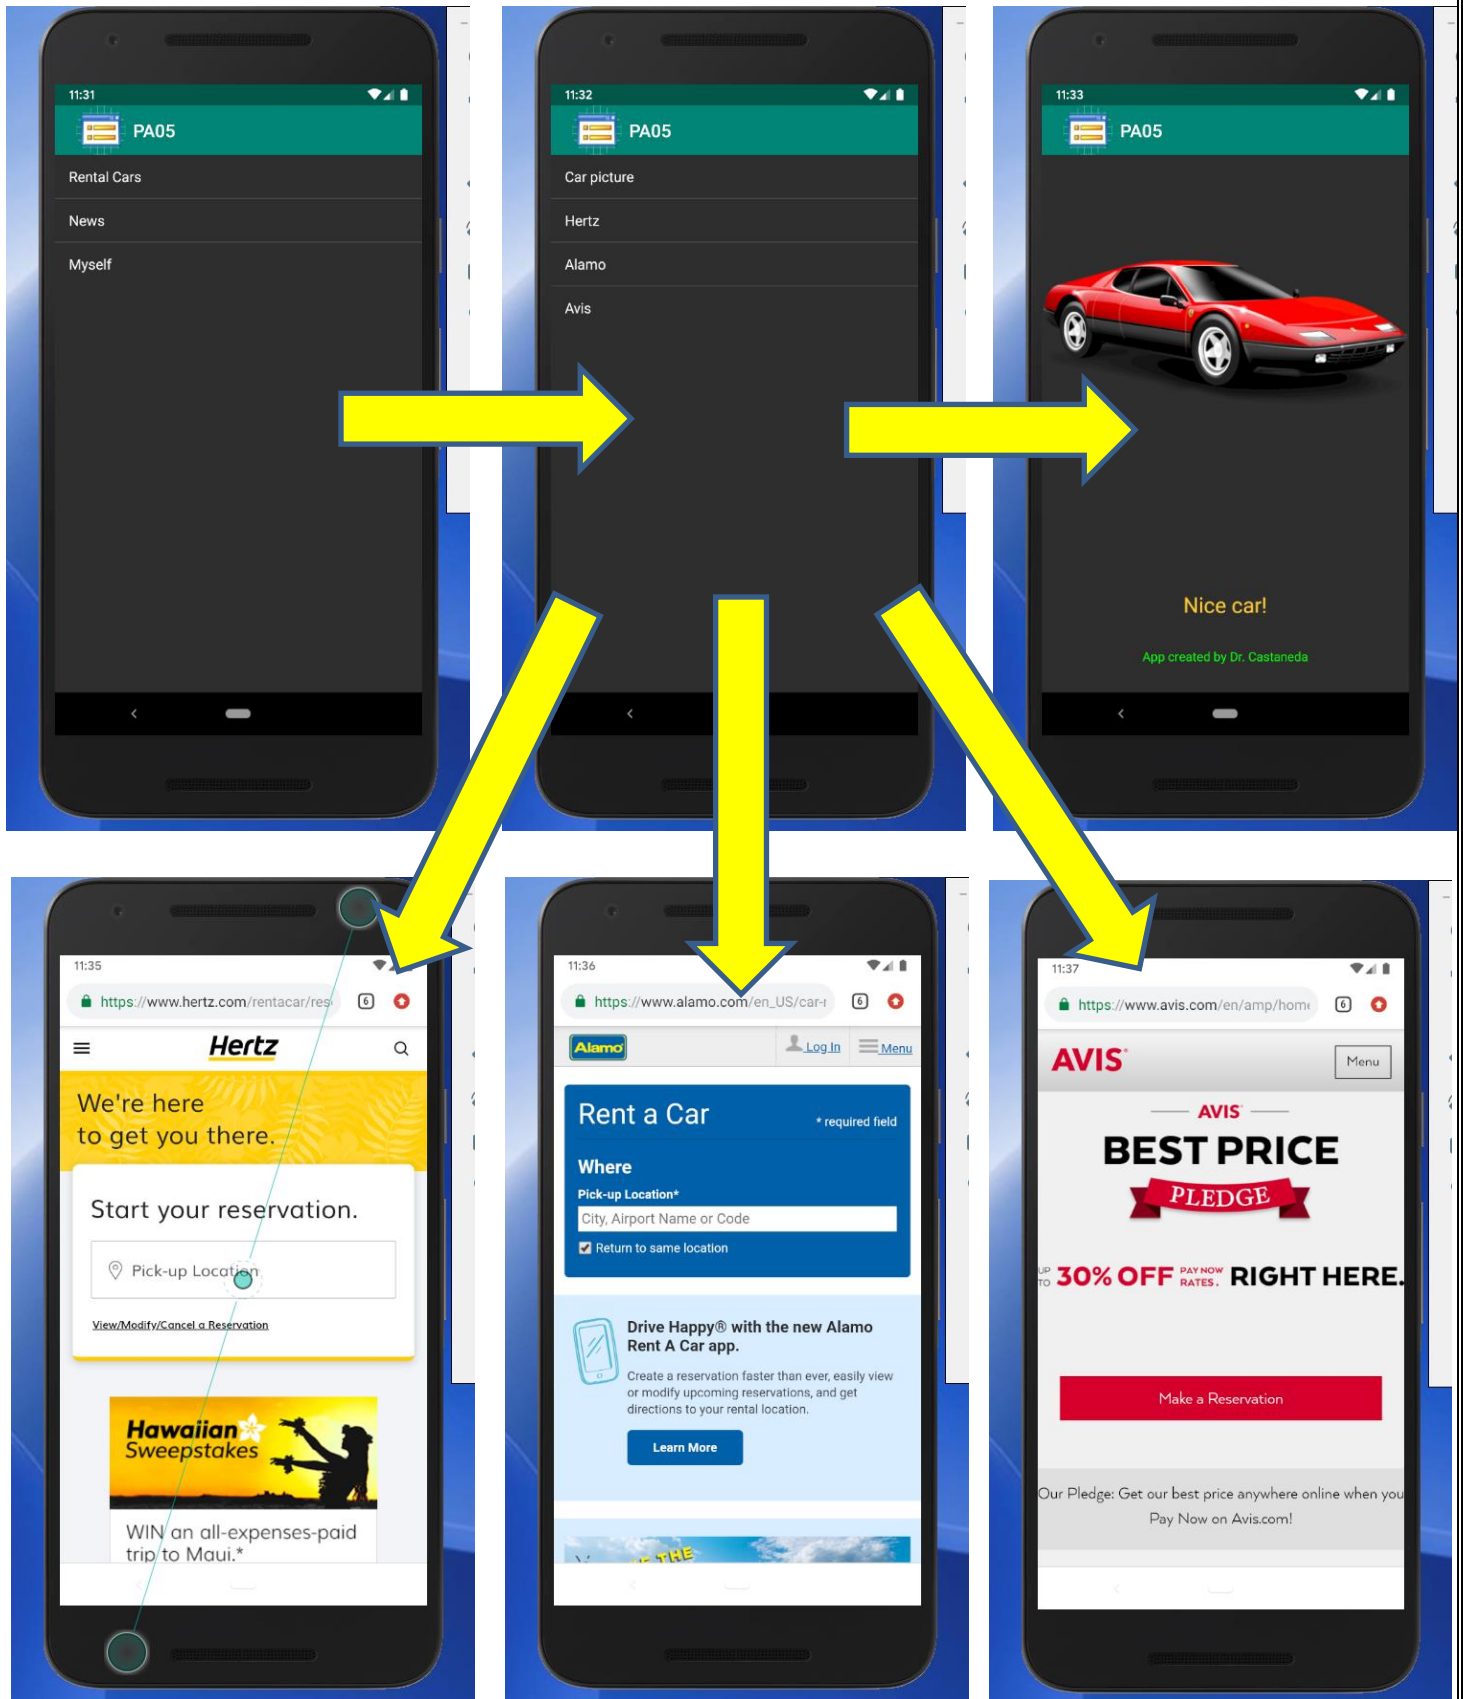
11:31

PA05

Rental Cars

News

Myself

11:32

PA05

Car picture

Hertz

Alamo

Avis

11:33

PA05

Nice car!

App created by Dr. Castaneda

11:35

https://www.hertz.com/rentacar/res

6

Hertz

We're here to get you there.

Start your reservation.

Pick-up Location

View/Modify/Cancel a Reservation

Hawaiian Sweepstakes

WIN an all-expenses-paid trip to Maui.*

11:36

https://www.alamo.com/en_US/car-r

6

Alamo

Log In

Menu

Rent a Car

* required field

Where

Pick-up Location*

City, Airport Name or Code

Return to same location

Drive Happy® with the new Alamo Rent A Car app.

Create a reservation faster than ever, easily view or modify upcoming reservations, and get directions to your rental location.

Learn More

11:37

https://www.avis.com/en/amp/home

6

AVIS

Menu

AVIS

BEST PRICE

PLEDGE

UP TO 30% OFF PAY NOW RATES. RIGHT HERE.

Make a Reservation

Our Pledge: Get our best price anywhere online when you Pay Now on Avis.com!